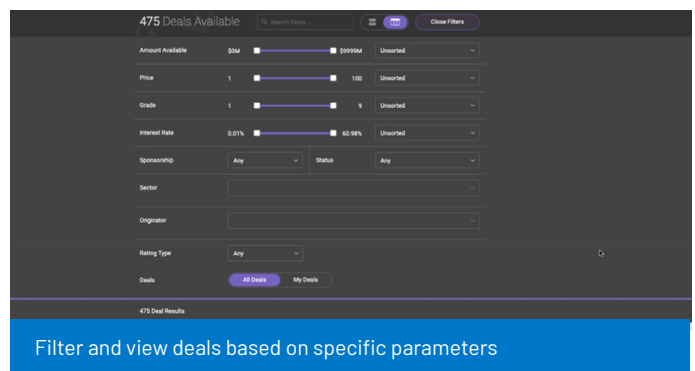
475 Deals Available

Search Deals

Close Filters

Amount Available $0M $9999M Unsorted

Price 1 100 Unsorted

Grade 1 9 Unsorted

Interest Rate 0.01% 60.98% Unsorted

Sponsorship Any Status Any

Sector

Originator

Rating Type Any

Deals All Deals My Deals

475 Deal Results

Filter and view deals based on specific parameters